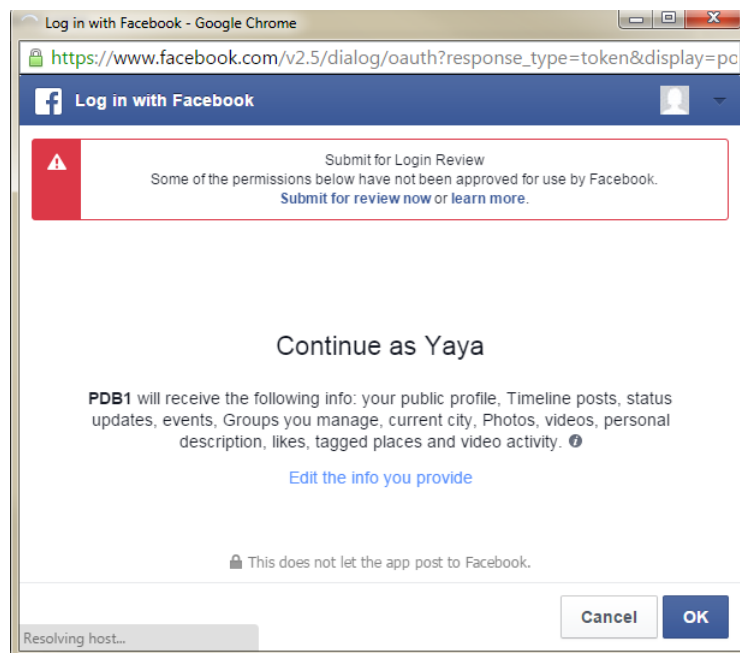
Log in with Facebook - Google Chrome

https://www.facebook.com/v2.5/dialog/oauth?response_type=token&display=pc

Log in with Facebook

Submit for Login Review
Some of the permissions below have not been approved for use by Facebook.
Submit for review now or learn more.

Continue as Yaya

PDB1 will receive the following info: your public profile, Timeline posts, status updates, events, Groups you manage, current city, Photos, videos, personal description, likes, tagged places and video activity.

Edit the info you provide

This does not let the app post to Facebook.

Cancel

OK

Resolving host...